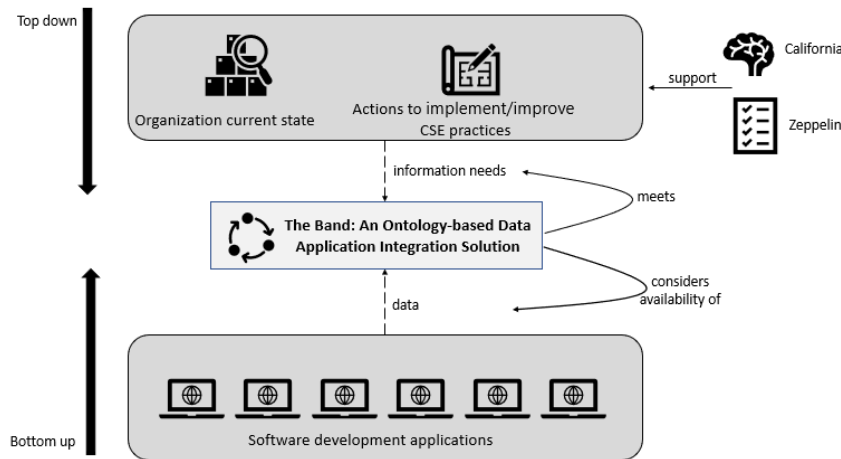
Top down

Organization current state

Actions to implement/improve CSE practices

support

California

Zeppelin

information needs

meets

The Band: An Ontology-based Data Application Integration Solution

considers availability of

data

Software development applications

Bottom up